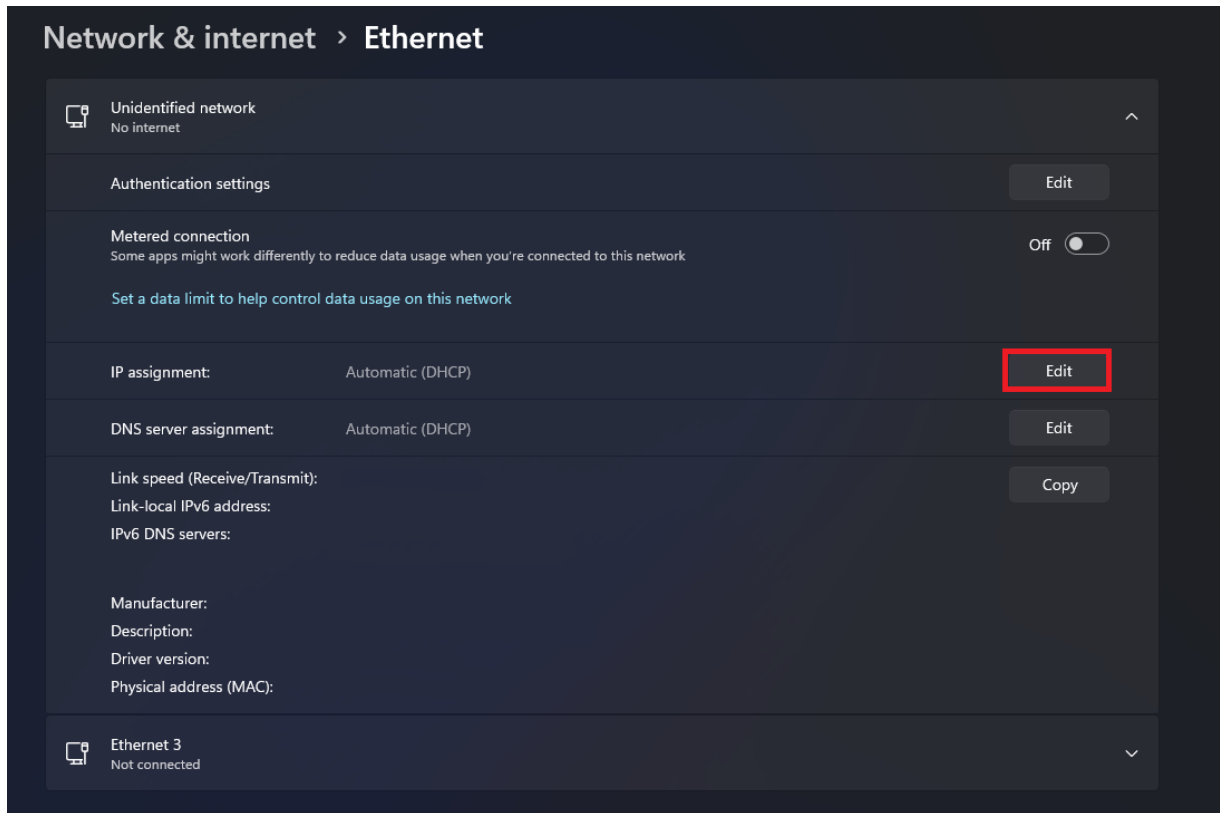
Network & internet › Ethernet

Unidentified network
No internet

Authentication settings | Edit

Metered connection
Some apps might work differently to reduce data usage when you're connected to this network
Off

Set a data limit to help control data usage on this network

IP assignment: Automatic (DHCP) Edit

DNS server assignment: Automatic (DHCP) Edit

Link speed (Receive/Transmit):
Link-local IPv6 address:
IPv6 DNS servers:
Copy

Manufacturer:
Description:
Driver version:
Physical address (MAC):

Ethernet 3
Not connected